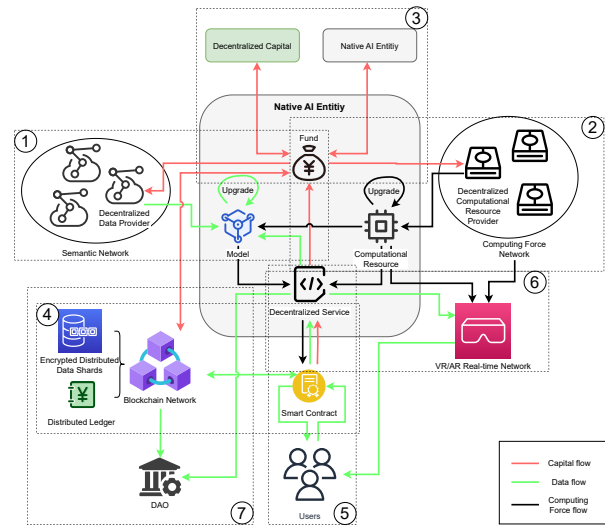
3

Decentralized Capital

Native AI Entitiy

Native AI Entitiy

Fund

1

2

Upgrade

Upgrade

Decentralized Data Provider

Decentralized Computational Resource Provider

Model

Computational Resource

Semantic Network

Computing Force Network

6

Decentralized Service

4

Encrypted Distributed Data Shards

VR/AR Real-time Network

Blockchain Network

Distributed Ledger

Smart Contract

Capital flow

Data flow

Computing Force flow

DAO

7

Users

5